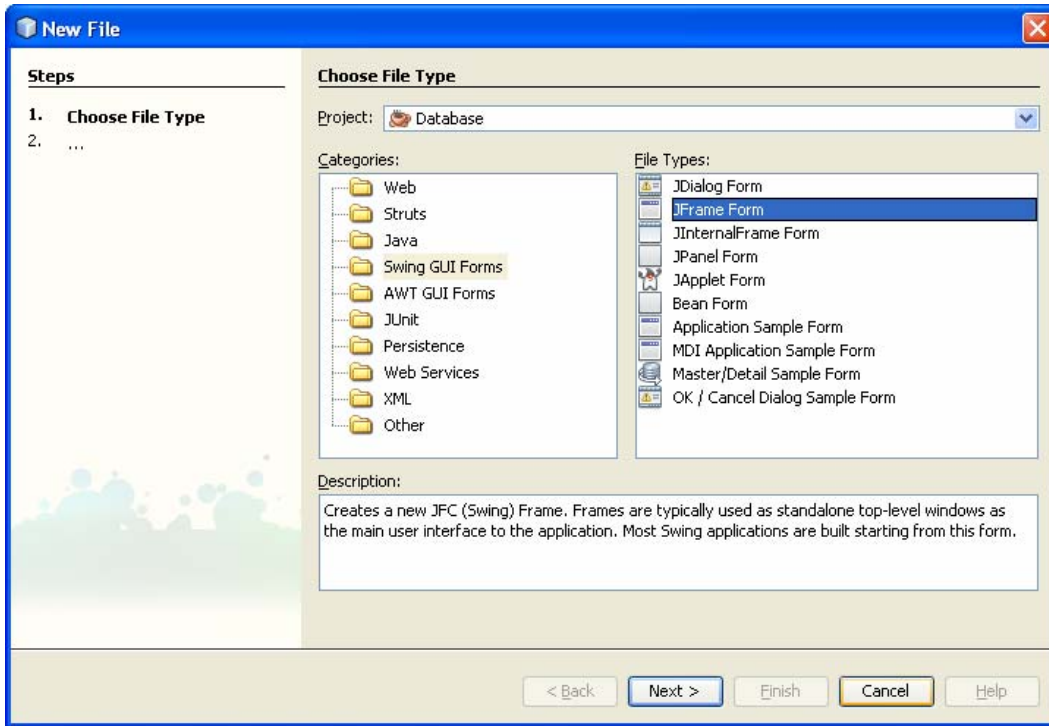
New File

Steps

1. Choose File Type
2. ...

Choose File Type

Project: Database

Categories:
Web
Struts
Java
Swing GUI Forms
AWT GUI Forms
JUnit
Persistence
Web Services
XML
Other

File Types:
JDialog Form
JFrame Form
JInternalFrame Form
JPanel Form
JApplet Form
Bean Form
Application Sample Form
MDI Application Sample Form
Master/Detail Sample Form
OK / Cancel Dialog Sample Form

Description:
Creates a new JFC (Swing) Frame. Frames are typically used as standalone top-level windows as the main user interface to the application. Most Swing applications are built starting from this form.

< Back | Next > | Finish | Cancel | Help